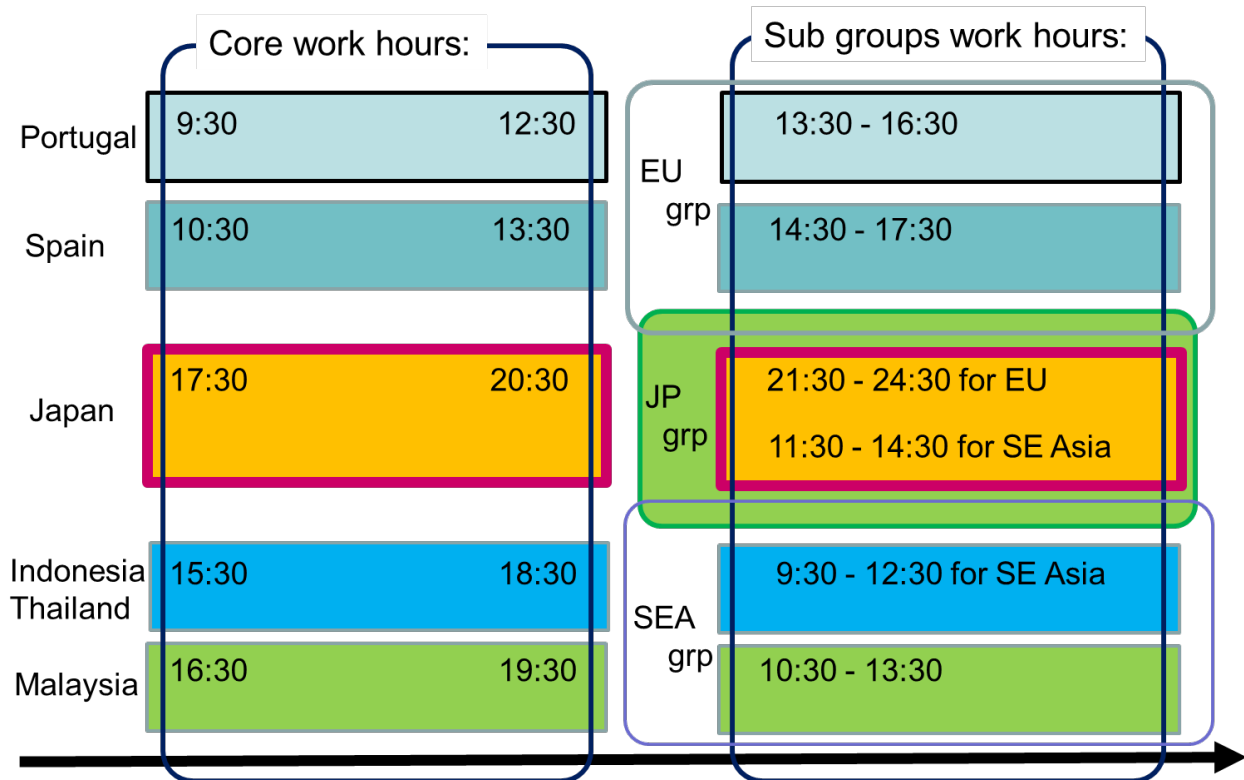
Core work hours:

Sub groups work hours:

Portugal 9:30 12:30

Spain 10:30 13:30

Japan 17:30 20:30

Indonesia Thailand 15:30 18:30

Malaysia 16:30 19:30

EU grp

13:30 - 16:30

14:30 - 17:30

JP grp

21:30 - 24:30 for EU

11:30 - 14:30 for SE Asia

SEA grp

9:30 - 12:30 for SE Asia

10:30 - 13:30